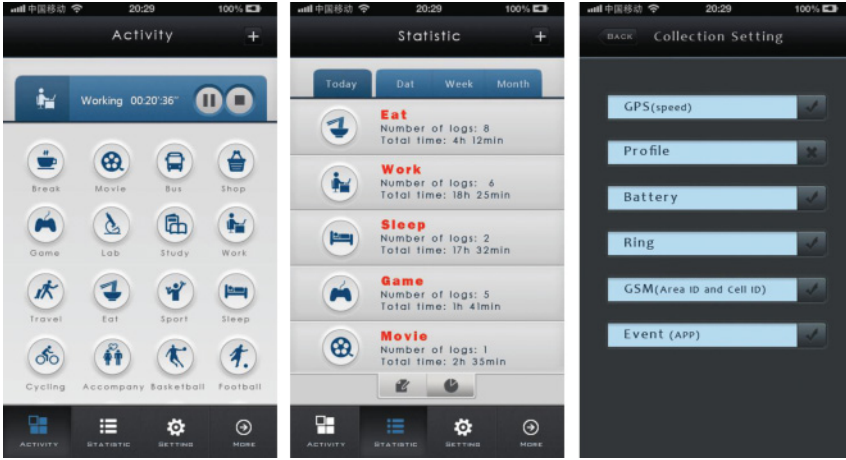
中国移动 20:29 100%

Activity +

Working 00:20'36"

Break Movie Bus Shop

Game Lab Study Work

Travel Eat Sport Sleep

Cycling Accompany Basketball Football

ACTIVITY STATISTIC SETTING MORE

中国移动 20:29 100%

Statistic +

Today Dat Week Month

Eat
Number of logs: 8
Total time: 4h 12min

Work
Number of logs: 6
Total time: 18h 25min

Sleep
Number of logs: 2
Total time: 17h 32min

Game
Number of logs: 5
Total time: 1h 41min

Movie
Number of logs: 1
Total time: 2h 35min

ACTIVITY STATISTIC SETTING MORE

中国移动 20:29 100%

BACK Collection Setting

GPS(speed)

Profile

Battery

Ring

GSM(Area ID and Cell ID)

Event (APP)